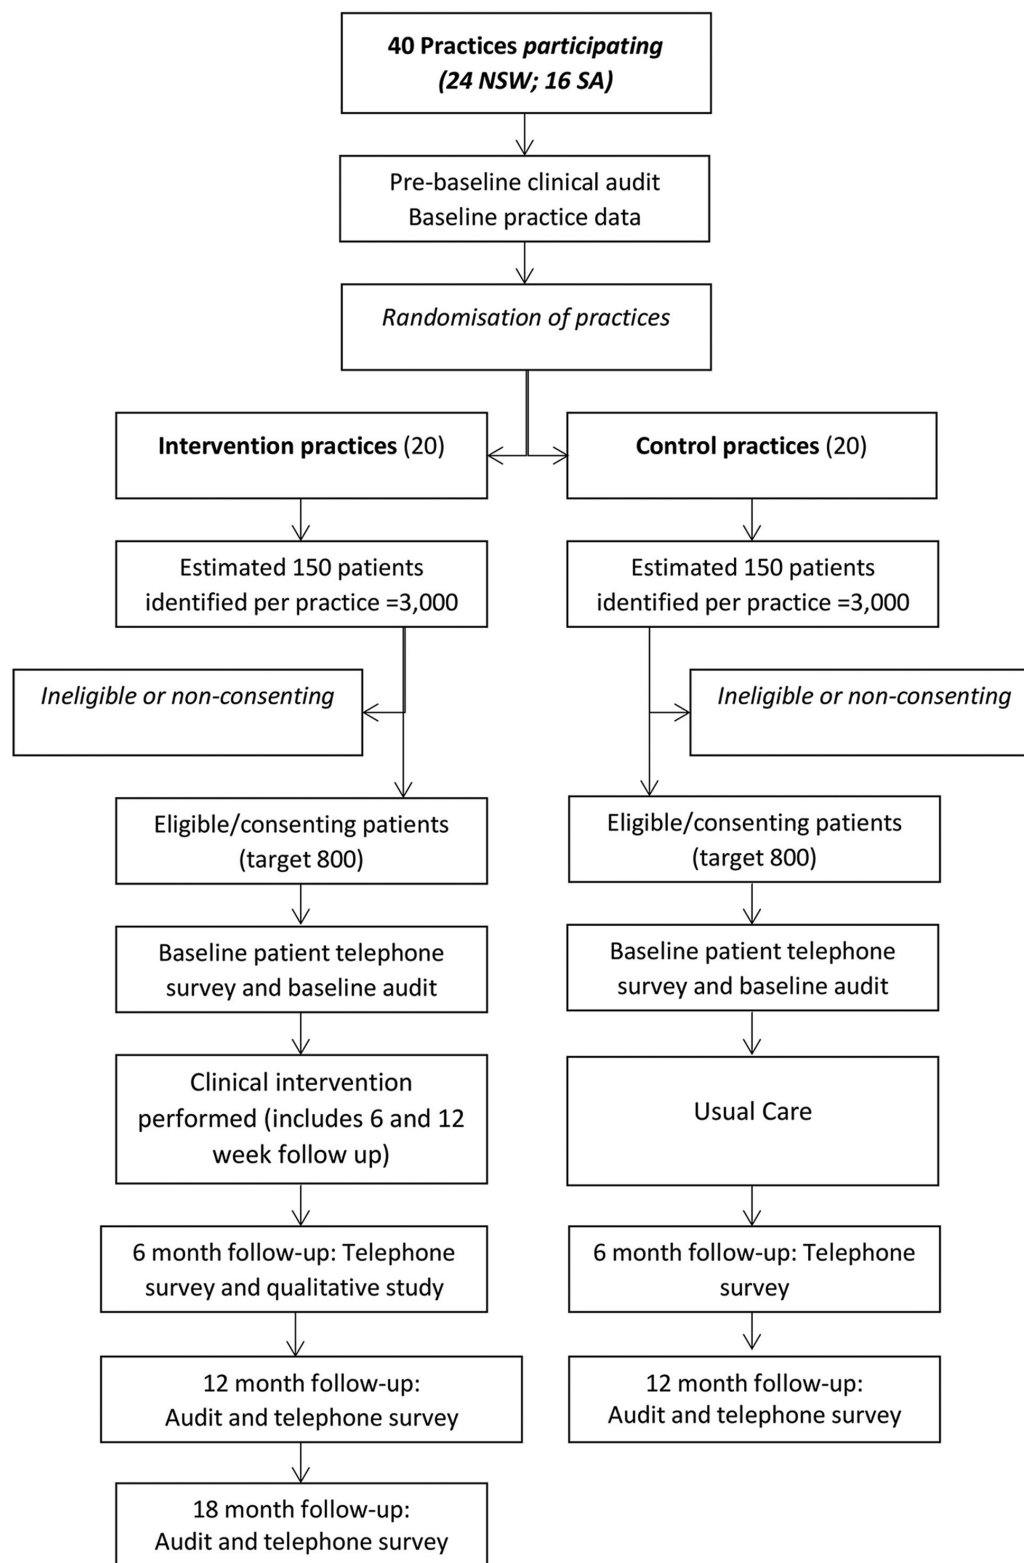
**40 Practices** ***participating***
***(24 NSW; 16 SA)***

Pre-baseline clinical audit
Baseline practice data

*Randomisation of practices*

**Intervention practices** (20)

**Control practices** (20)

Estimated 150 patients identified per practice =3,000

Ineligible or non-consenting

Eligible/consenting patients (target 800)

Baseline patient telephone survey and baseline audit

Clinical intervention performed (includes 6 and 12 week follow up)

6 month follow-up: Telephone survey and qualitative study

12 month follow-up:
Audit and telephone survey

18 month follow-up:
Audit and telephone survey

Estimated 150 patients identified per practice =3,000

*Ineligible or non-consenting*

Eligible/consenting patients (target 800)

Baseline patient telephone survey and baseline audit

Usual Care

6 month follow-up: Telephone survey

12 month follow-up:
Audit and telephone survey